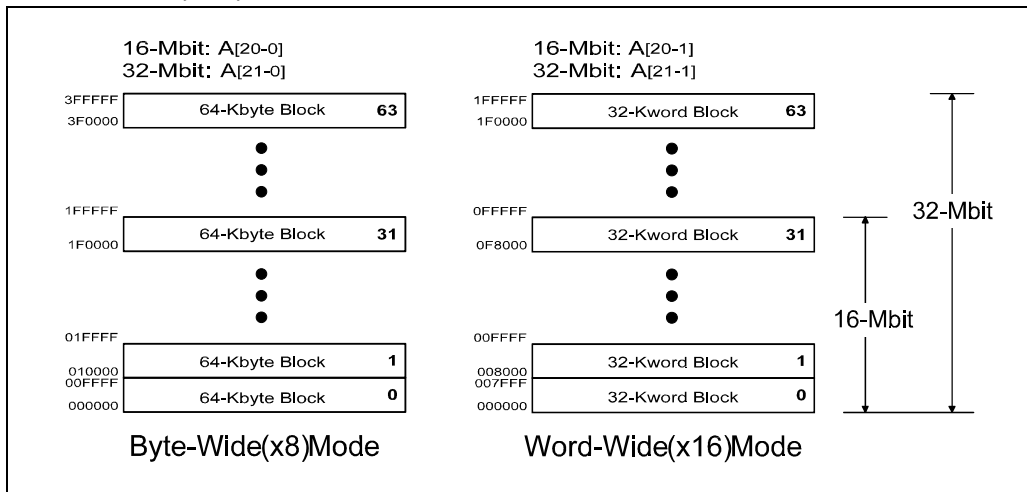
16-Mbit: A[20-0]
32-Mbit: A[21-0]

3FFFFF
3F0000
64-Kbyte Block 63

1FFFFF
1F0000
64-Kbyte Block 31

01FFFF
010000
64-Kbyte Block 1
00FFFF
000000
64-Kbyte Block 0

Byte-Wide(x8)Mode

16-Mbit: A[20-1]
32-Mbit: A[21-1]

1FFFFF
1F0000
32-Kword Block 63

0FFFFF
0F8000
32-Kword Block 31

00FFFF
008000
32-Kword Block 1
007FFF
000000
32-Kword Block 0

Word-Wide(x16)Mode

32-Mbit

16-Mbit